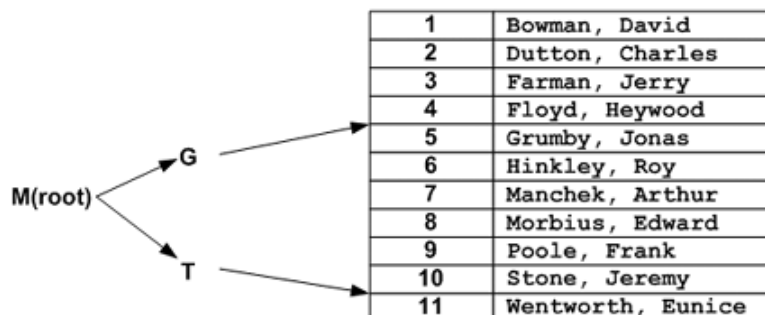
M(root)

G

T

| 1 | Bowman, David |
|---|---|
| 2 | Dutton, Charles |
| 3 | Farman, Jerry |
| 4 | Floyd, Heywood |
| 5 | Grumby, Jonas |
| 6 | Hinkley, Roy |
| 7 | Manchek, Arthur |
| 8 | Morbius, Edward |
| 9 | Poole, Frank |
| 10 | Stone, Jeremy |
| 11 | Wentworth, Eunice |